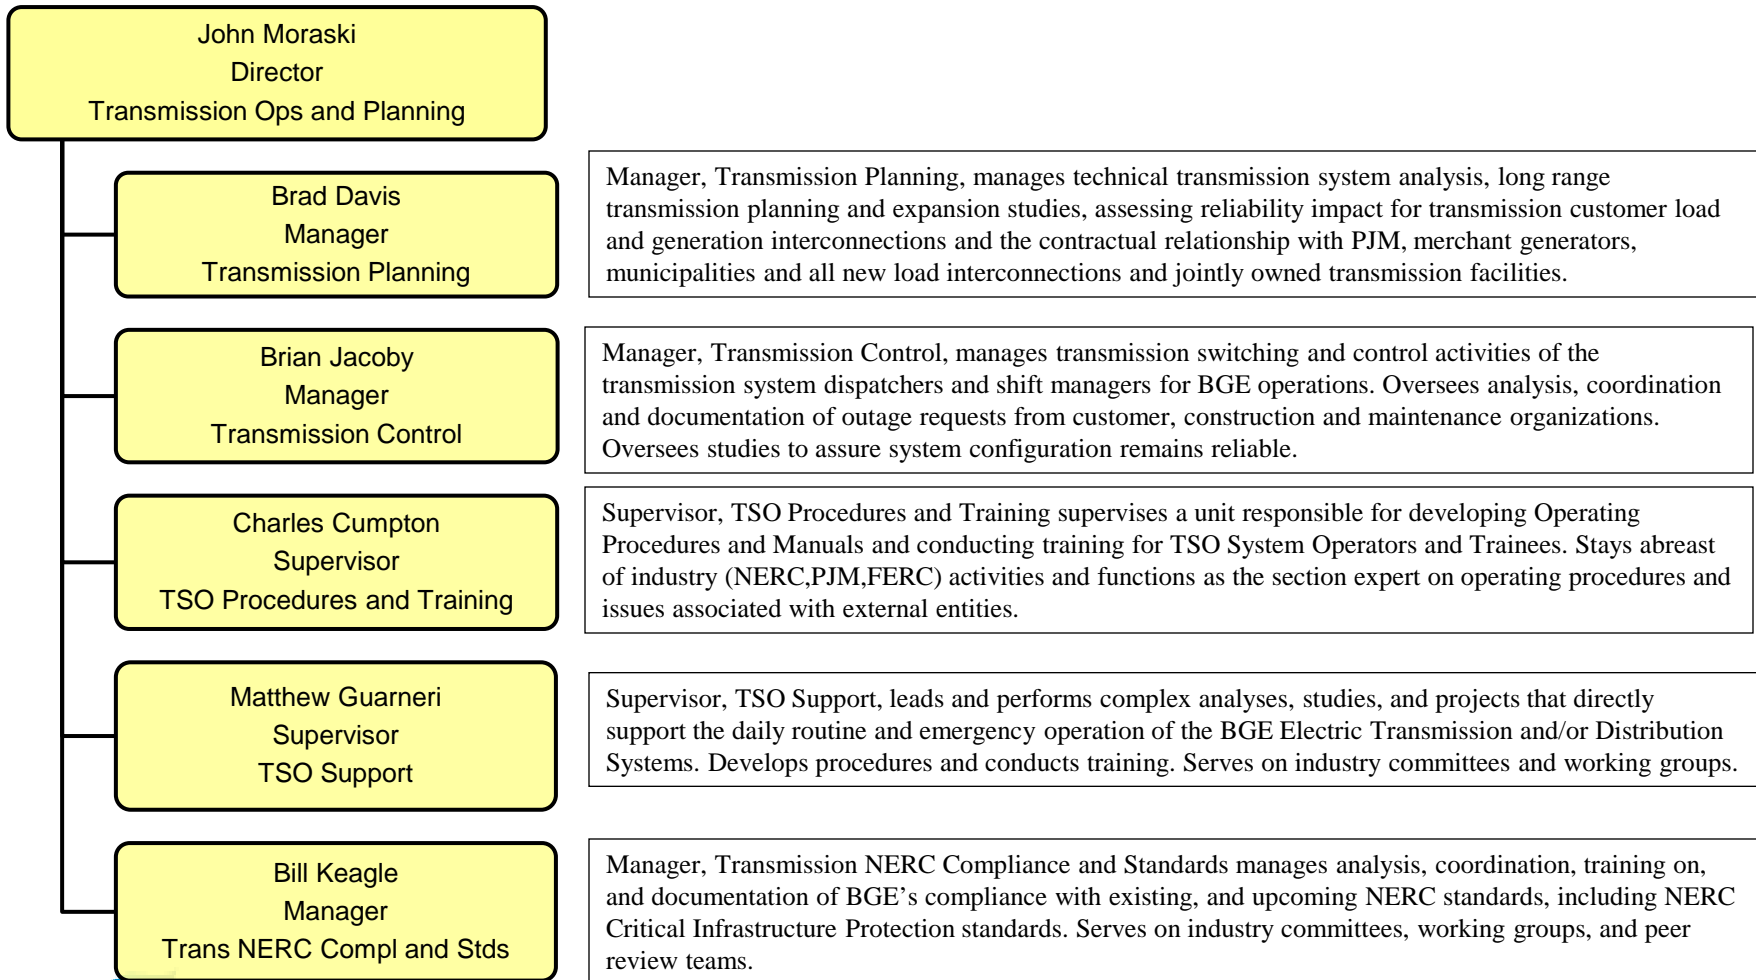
John Moraski
Director
Transmission Ops and Planning

Brad Davis
Manager
Transmission Planning

Manager, Transmission Planning, manages technical transmission system analysis, long range transmission planning and expansion studies, assessing reliability impact for transmission customer load and generation interconnections and the contractual relationship with PJM, merchant generators, municipalities and all new load interconnections and jointly owned transmission facilities.

Brian Jacoby
Manager
Transmission Control

Manager, Transmission Control, manages transmission switching and control activities of the transmission system dispatchers and shift managers for BGE operations. Oversees analysis, coordination and documentation of outage requests from customer, construction and maintenance organizations. Oversees studies to assure system configuration remains reliable.

Charles Cumpton
Supervisor
TSO Procedures and Training

Supervisor, TSO Procedures and Training supervises a unit responsible for developing Operating Procedures and Manuals and conducting training for TSO System Operators and Trainees. Stays abreast of industry (NERC,PJM,FERC) activities and functions as the section expert on operating procedures and issues associated with external entities.

Matthew Guarneri
Supervisor
TSO Support

Supervisor, TSO Support, leads and performs complex analyses, studies, and projects that directly support the daily routine and emergency operation of the BGE Electric Transmission and/or Distribution Systems. Develops procedures and conducts training. Serves on industry committees and working groups.

Bill Keagle
Manager
Trans NERC Compl and Stds

Manager, Transmission NERC Compliance and Standards manages analysis, coordination, training on, and documentation of BGE's compliance with existing, and upcoming NERC standards, including NERC Critical Infrastructure Protection standards. Serves on industry committees, working groups, and peer review teams.